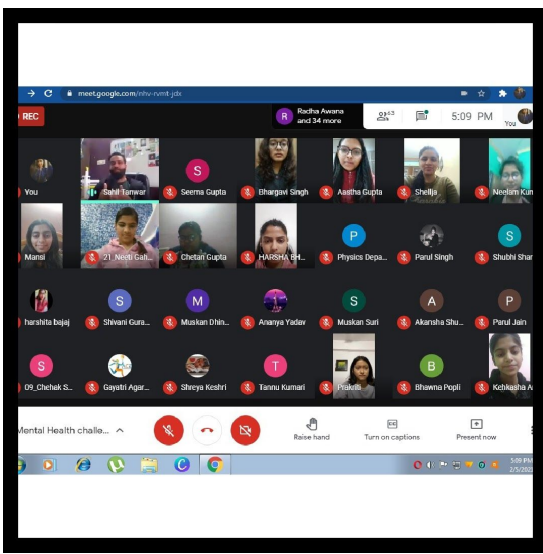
meet.google.com/nhv-rvmt-jdx

REC

R Radha Awana and 34 more

43

5:09 PM

You

You

Sahil Tanwar

S Seema Gupta

Bhargavi Singh

Aastha Gupta

Shellja

Neelam Kum

Mansi

21_Neeti Gah...

Chetan Gupta

HARSHA BH...

P Physics Depa...

Parul Singh

S Shubhi Shar

harshita bajaj

S Shivani Gura...

M Muskan Dhin...

Ananya Yadav

S Muskan Suri

A Akansha Shu...

P Parul Jain

S 09_Chehek S...

Gayatri Agar...

Shreya Keshri

T Tannu Kumari

Prakriti

B Bhawna Popli

Kehkasha A

Mental Health challe...

Raise hand

Turn on captions

Present now

5:09 PM
2/5/202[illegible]